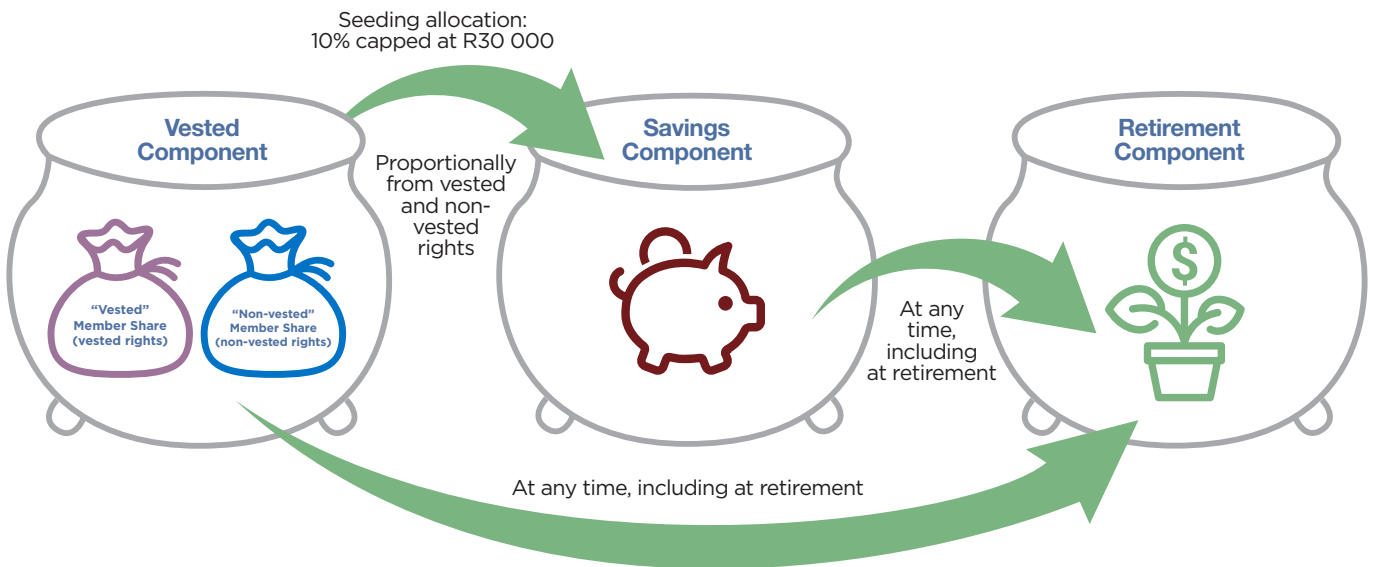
Seeding allocation:
10% capped at R30 000

Vested Component

"Vested" Member Share (vested rights)

"Non-vested" Member Share (non-vested rights)

Proportionally from vested and non-vested rights

Savings Component

At any time, including at retirement

Retirement Component

At any time, including at retirement